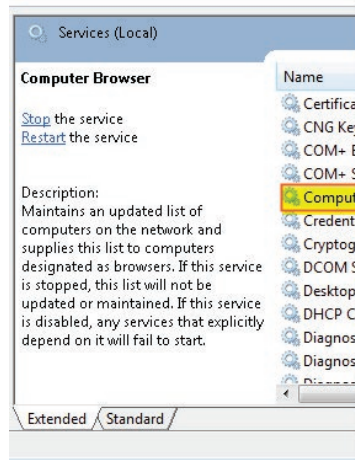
Services (Local)

Computer Browser

Stop the service
Restart the service

Description:
Maintains an updated list of computers on the network and supplies this list to computers designated as browsers. If this service is stopped, this list will not be updated or maintained. If this service is disabled, any services that explicitly depend on it will fail to start.

Name
Certifica
CNG Key
COM+ E
COM+ S
Comput
Credent
Cryptog
DCOM S
Desktop
DHCP C
Diagnos
Diagnos
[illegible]

Extended
Standard